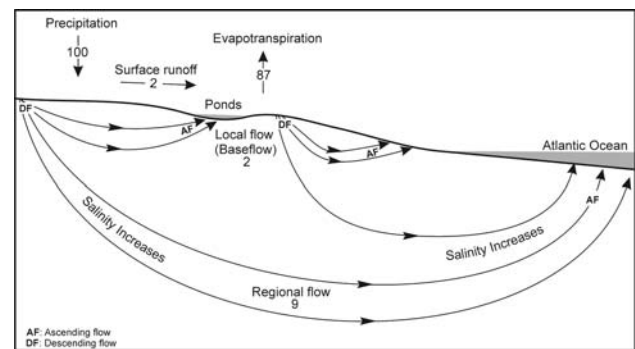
Precipitation
100

Surface runoff
2

Evapotranspiration
87

Ponds

DF

AF

DF

Local flow
(Baseflow)
2

AF

Atlantic Ocean

AF

Salinity Increases

Salinity Increases

Regional flow
9

AF: Ascending flow
DF: Descending flow